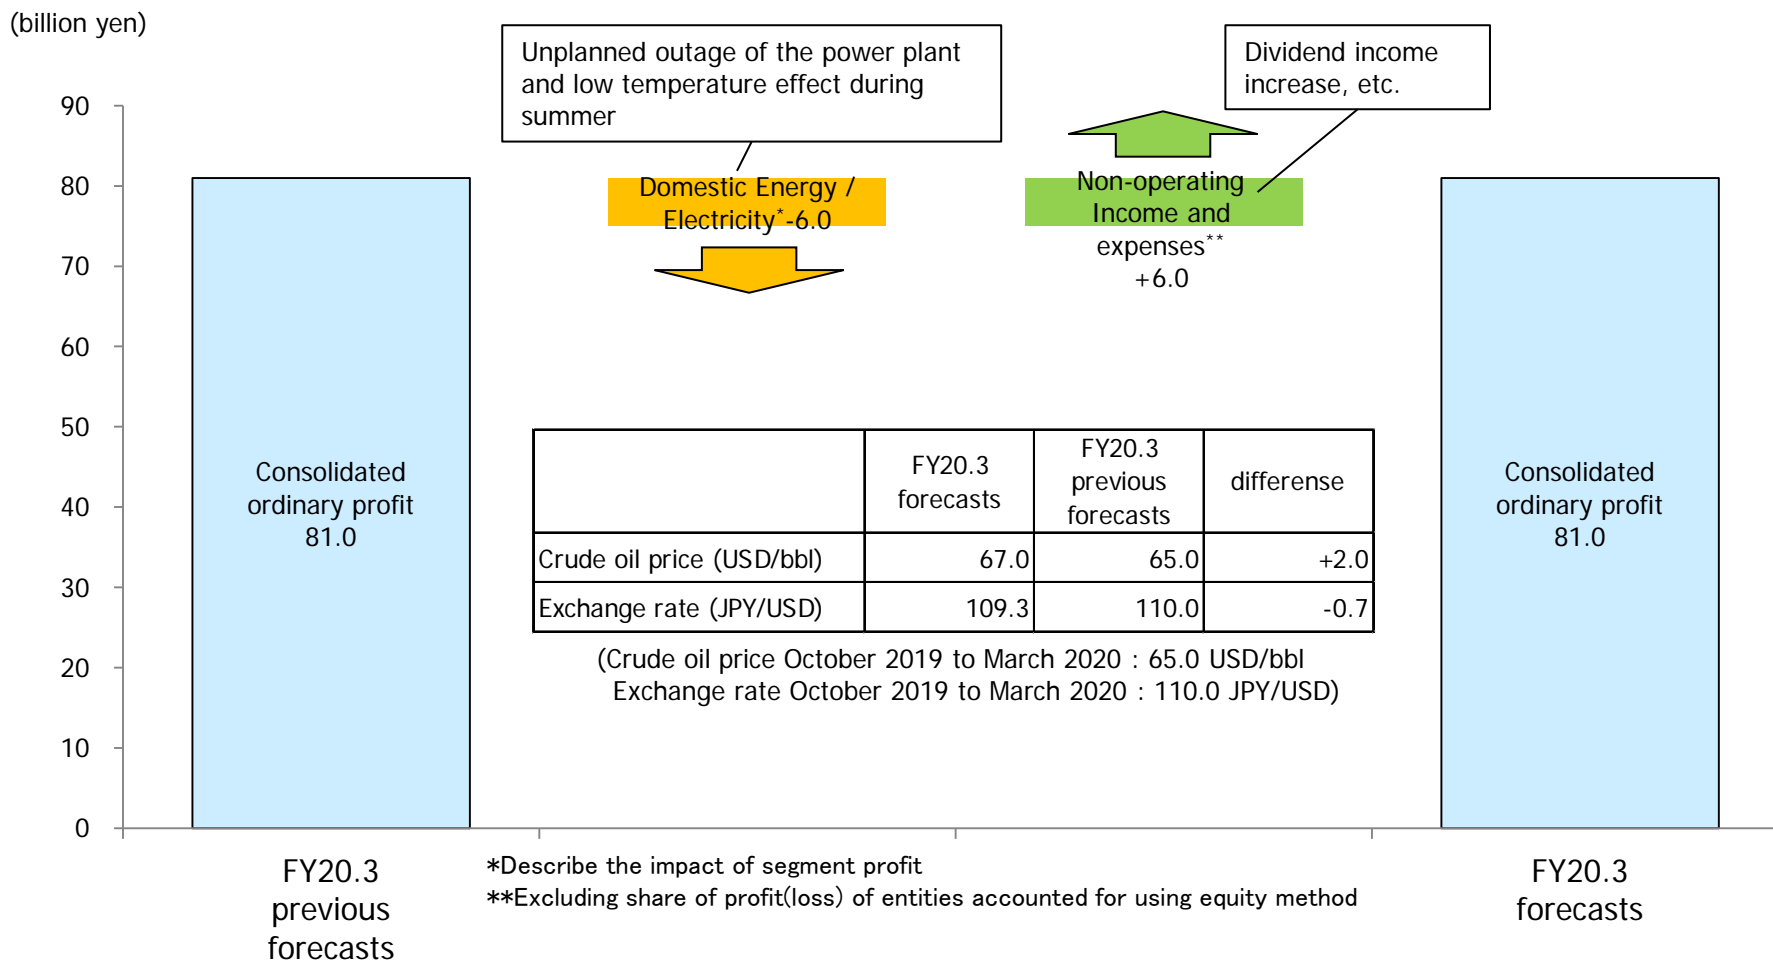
(billion yen)

90
80
70
60
50
40
30
20
10
0

Unplanned outage of the power plant and low temperature effect during summer

Dividend income increase, etc.

Domestic Energy / Electricity*-6.0

Non-operating Income and expenses** +6.0

Consolidated ordinary profit 81.0

| | FY20.3 forecasts | FY20.3 previous forecasts | differense |
|---|---|---|---|
| Crude oil price (USD/bbl) | 67.0 | 65.0 | +2.0 |
| Exchange rate (JPY/USD) | 109.3 | 110.0 | -0.7 |

(Crude oil price October 2019 to March 2020 : 65.0 USD/bbl
Exchange rate October 2019 to March 2020 : 110.0 JPY/USD)

Consolidated ordinary profit 81.0

FY20.3 previous forecasts

*Describe the impact of segment profit
**Excluding share of profit(loss) of entities accounted for using equity method

FY20.3 forecasts